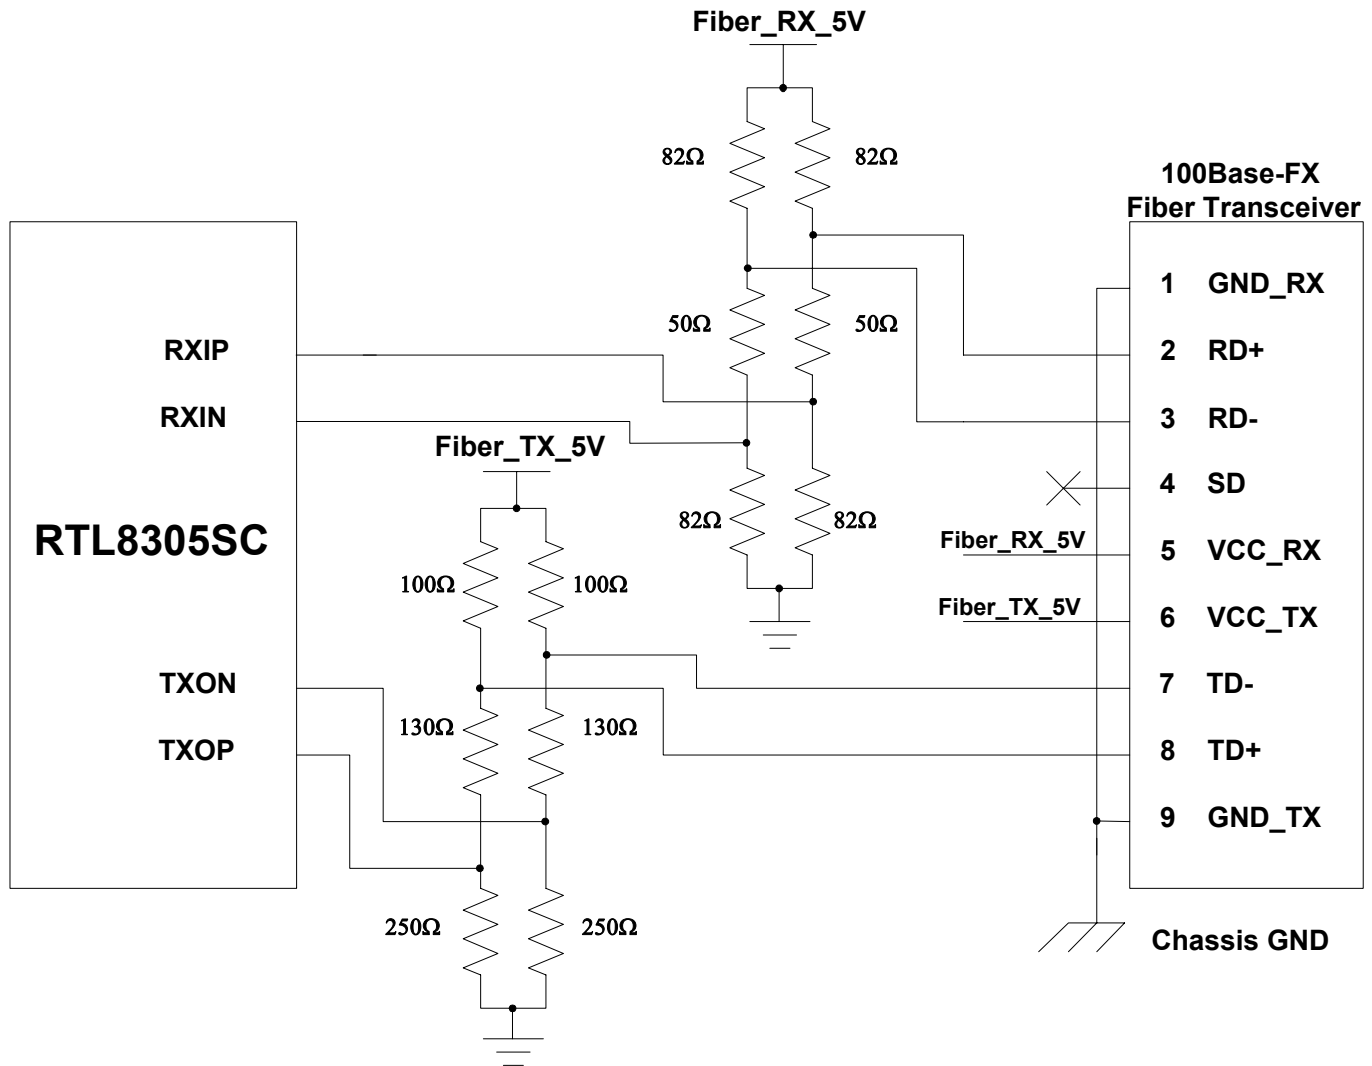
Fiber_RX_5V

82Ω 82Ω

100Base-FX
Fiber Transceiver

50Ω 50Ω

RXIP

RXIN

Fiber_TX_5V

82Ω 82Ω

RTL8305SC

100Ω 100Ω

TXON

TXOP

130Ω 130Ω

250Ω 250Ω

1 GND_RX
2 RD+
3 RD-
4 SD
Fiber_RX_5V
5 VCC_RX
Fiber_TX_5V
6 VCC_TX
7 TD-
8 TD+
9 GND_TX

Chassis GND